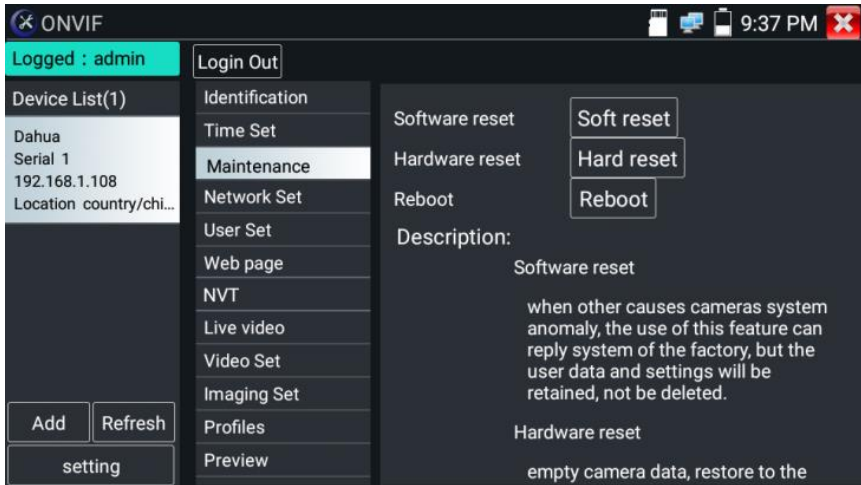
ONVIF

9:37 PM

Logged : admin

Login Out

Device List(1)

Dahua
Serial 1
192.168.1.108
Location country/chi...

Add

Refresh

setting

Identification

Time Set

Maintenance

Network Set

User Set

Web page

NVT

Live video

Video Set

Imaging Set

Profiles

Preview

Software reset

Soft reset

Hardware reset

Hard reset

Reboot

Reboot

Description:

Software reset

when other causes cameras system anomaly, the use of this feature can reply system of the factory, but the user data and settings will be retained, not be deleted.

Hardware reset

empty camera data, restore to the